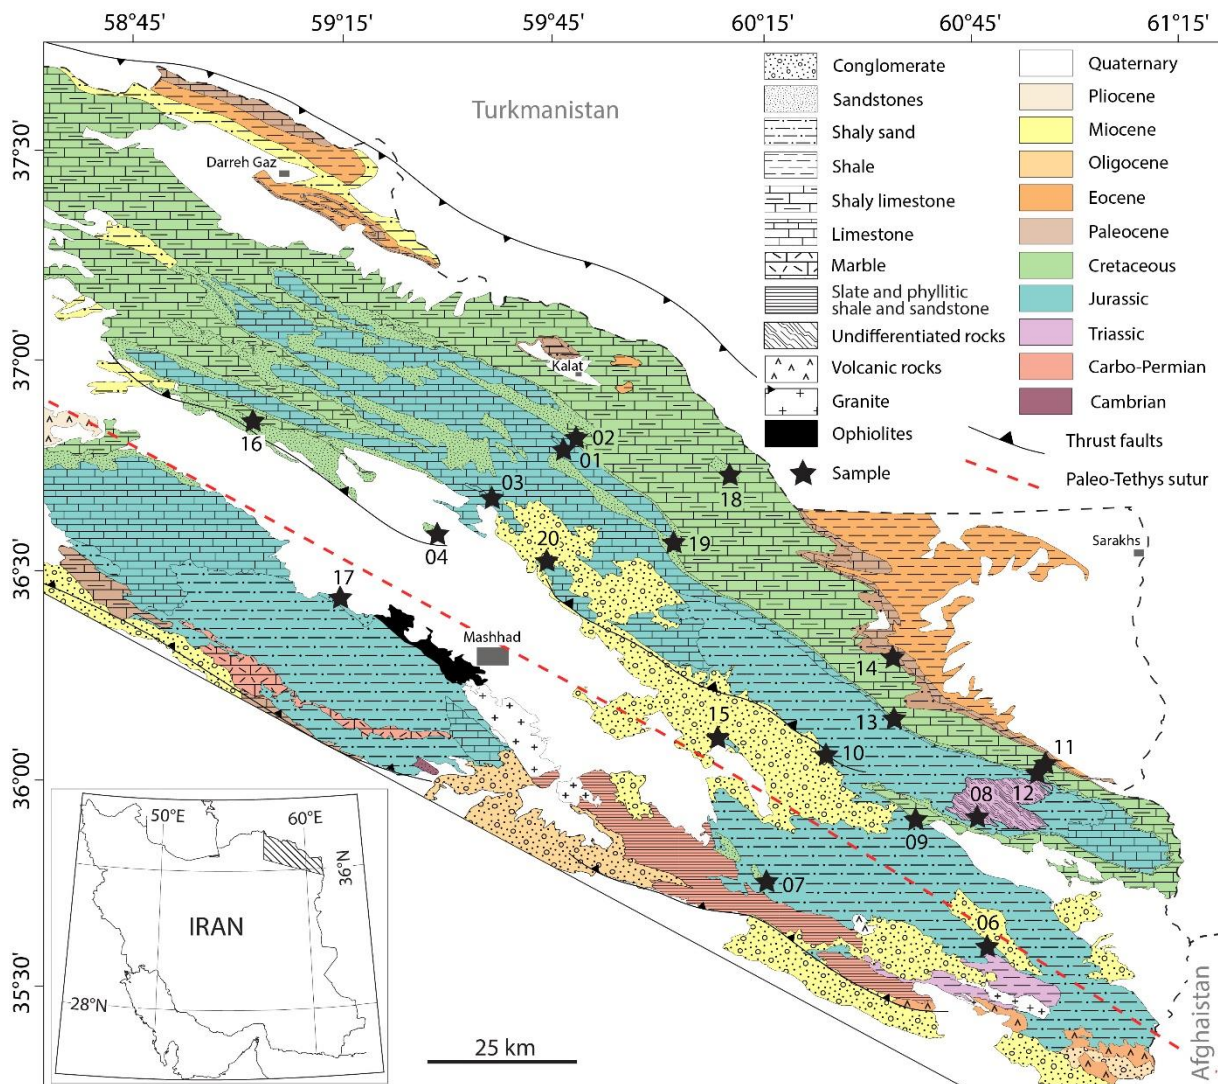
58°45' 59°15' 59°45' 60°15' 60°45' 61°15'

37°30' 37°00' 36°30' 36°00' 35°30'

Turkmanistan

Darreh Gaz

Kalat

Sarakhs

Mashhad

Afghanistan

02 01 16 03 18 04 20 19 17 14 13 15 10 11 12 08 09 07 06

Conglomerate
Sandstones
Shaly sand
Shale
Shaly limestone
Limestone
Marble
Slate and phyllitic shale and sandstone
Undifferentiated rocks
Volcanic rocks
Granite
Ophiolites
Sample

Quaternary
Pliocene
Miocene
Oligocene
Eocene
Paleocene
Cretaceous
Jurassic
Triassic
Carbo-Permian
Cambrian
Thrust faults
Paleo-Tethys sutur

50°E 60°E
36°N
IRAN
28°N

25 km